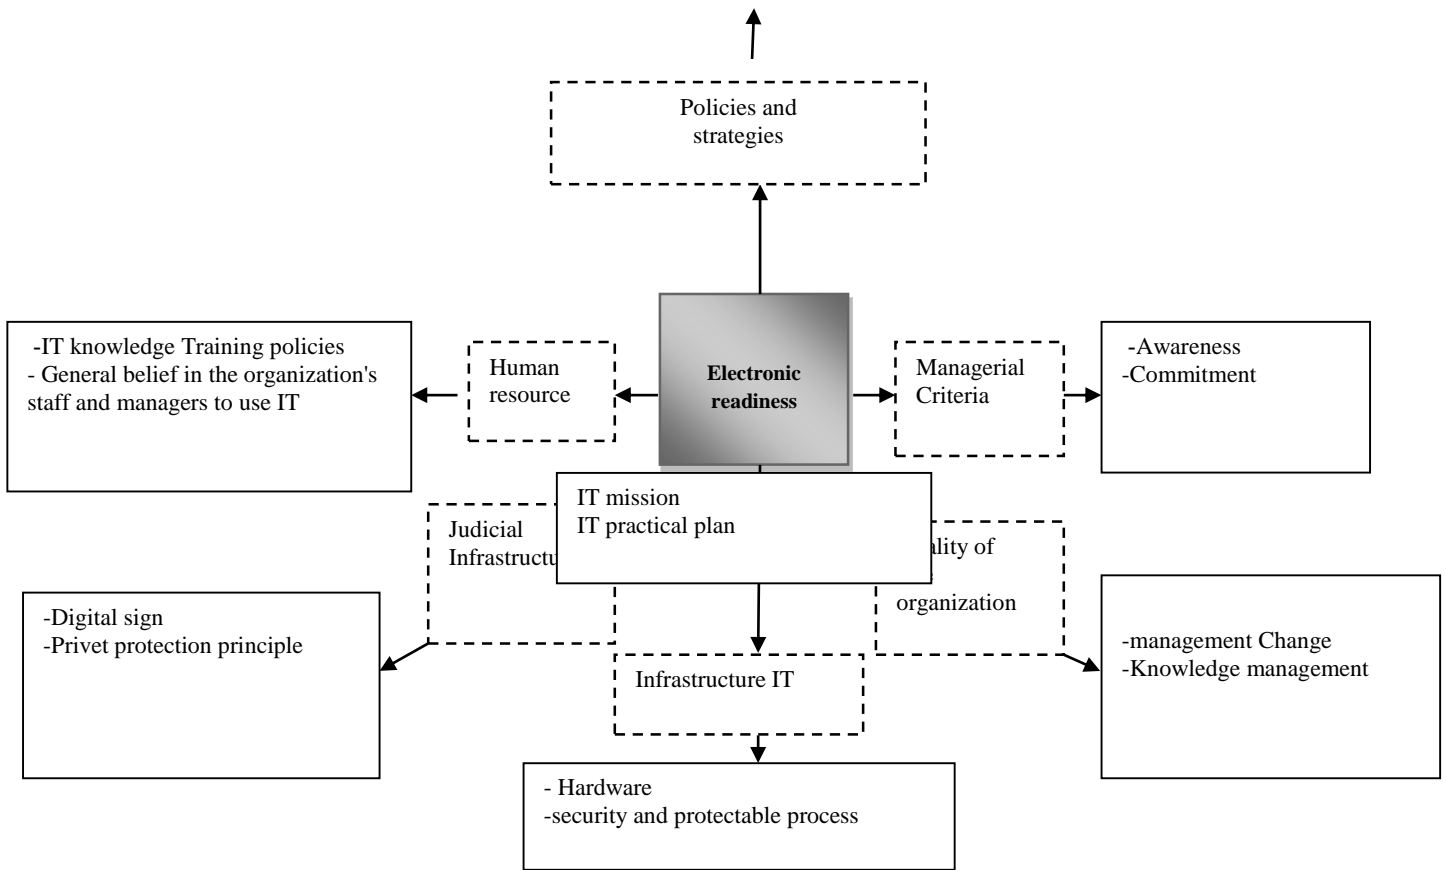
Policies and strategies

-IT knowledge Training policies
- General belief in the organization's staff and managers to use IT

Human resource

Electronic readiness

Managerial Criteria

-Awareness
-Commitment

IT mission
IT practical plan

Judicial Infrastructu

ality of

organization

-Digital sign
-Privet protection principle

-management Change
-Knowledge management

Infrastructure IT

- Hardware
-security and protectable process